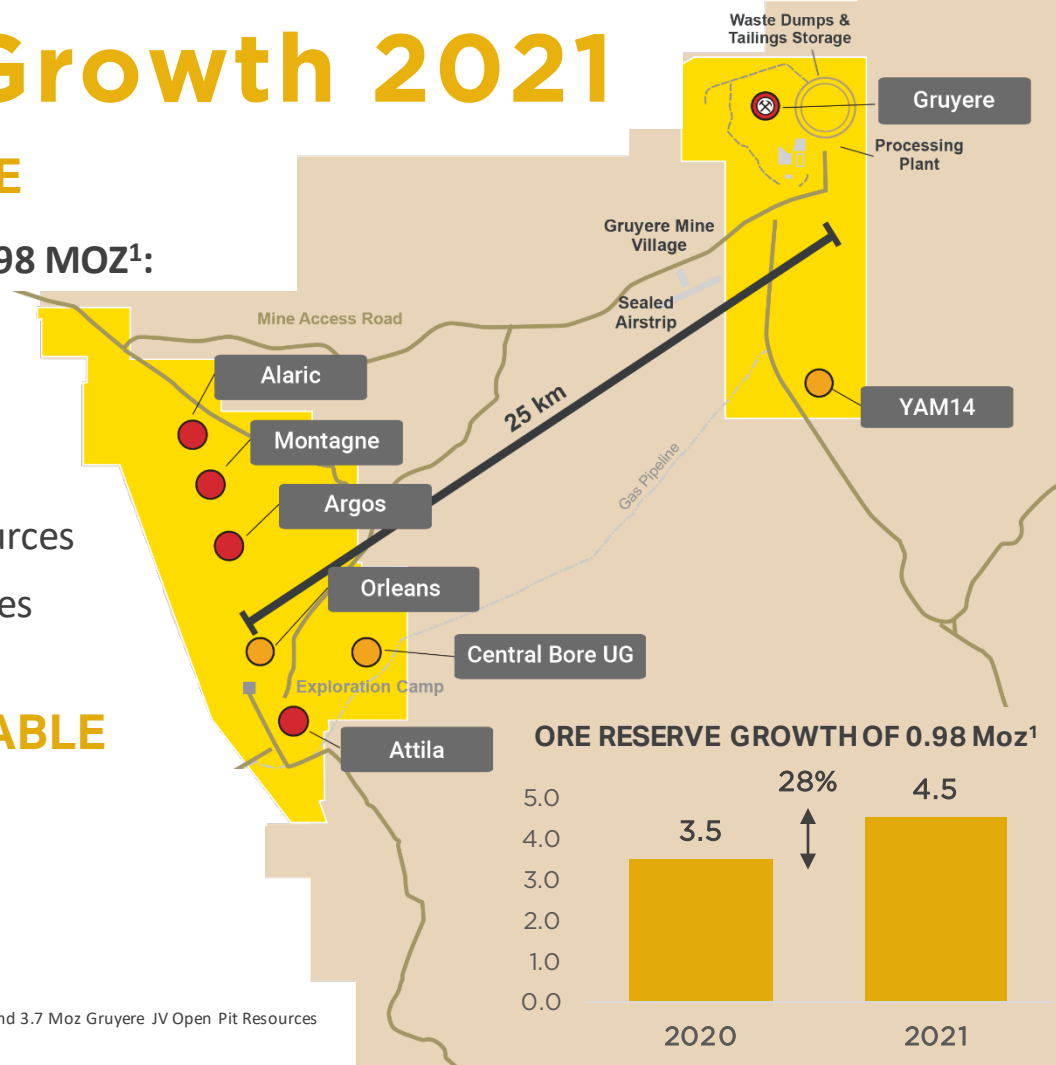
Growth 2021

E

98 MOZ$^1$:

rces

es

ABLE

nd 3.7 Moz Gruyere JV Open Pit Resources

Waste Dumps & Tailings Storage

Gruyere

Processing Plant

Gruyere Mine Village

Sealed Airstrip

Mine Access Road

Alaric

Montagne

Argos

25 km

YAM14

Gas Pipeline

Orleans

Central Bore UG

Exploration Camp

Attila

ORE RESERVE GROWTH OF 0.98 Moz$^1$

| | 2020 | 2021 |
|---|---|---|
| | 3.5 | 4.5 |

28%

5.0
4.0
3.0
2.0
1.0
0.0

2020
2021